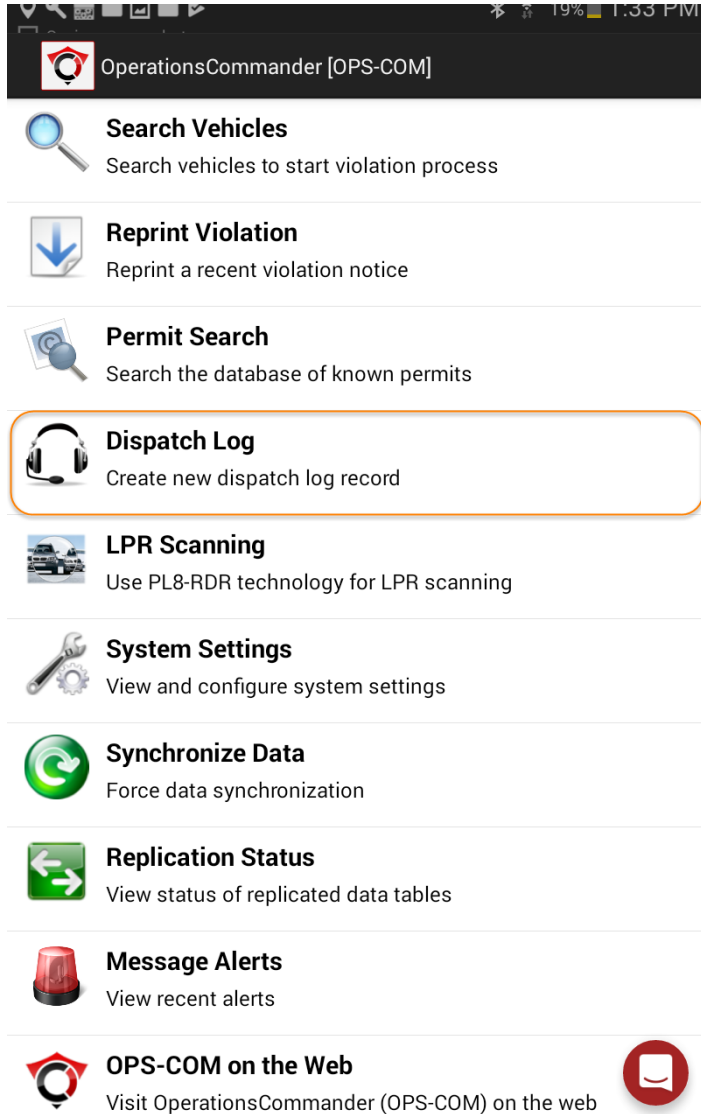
19% 1:33 PM

OperationsCommander [OPS-COM]

Search Vehicles
Search vehicles to start violation process

Reprint Violation
Reprint a recent violation notice

Permit Search
Search the database of known permits

Dispatch Log
Create new dispatch log record

LPR Scanning
Use PL8-RDR technology for LPR scanning

System Settings
View and configure system settings

Synchronize Data
Force data synchronization

Replication Status
View status of replicated data tables

Message Alerts
View recent alerts

OPS-COM on the Web
Visit OperationsCommander (OPS-COM) on the web